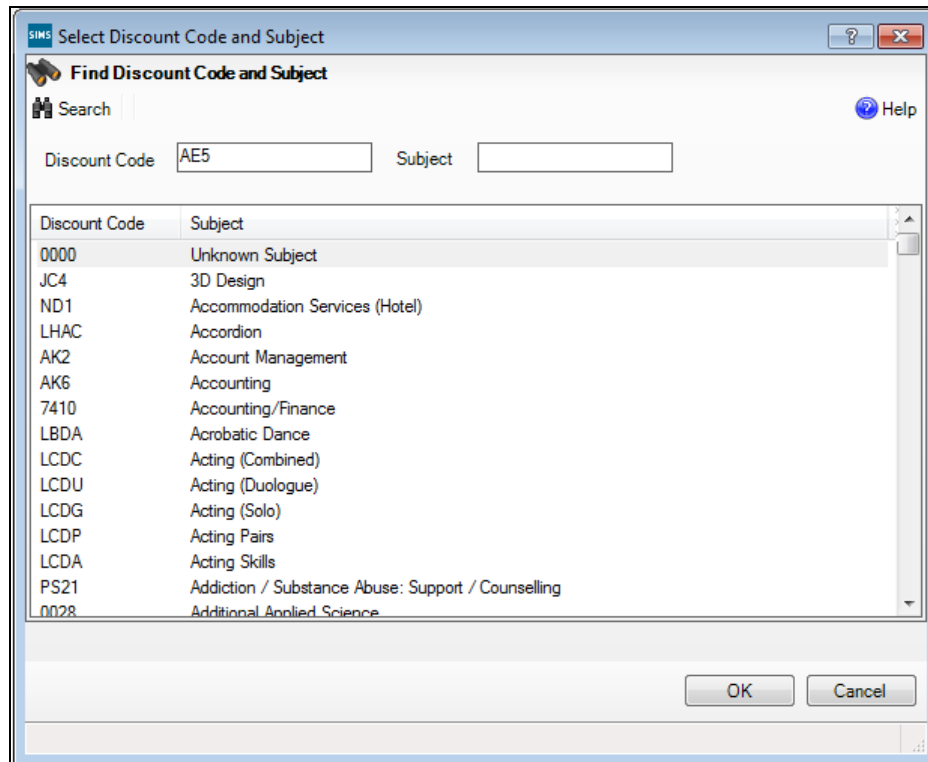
SIMS Select Discount Code and Subject

?

Find Discount Code and Subject

Search

Help

Discount Code AE5

Subject

| Discount Code | Subject |
|---|---|
| 0000 | Unknown Subject |
| JC4 | 3D Design |
| ND1 | Accommodation Services (Hotel) |
| LHAC | Accordion |
| AK2 | Account Management |
| AK6 | Accounting |
| 7410 | Accounting/Finance |
| LBDA | Acrobatic Dance |
| LCDC | Acting (Combined) |
| LCDU | Acting (Duologue) |
| LCDG | Acting (Solo) |
| LCDP | Acting Pairs |
| LCDA | Acting Skills |
| PS21 | Addiction / Substance Abuse: Support / Counselling |
| 0028 | Additional Applied Science |

OK

Cancel